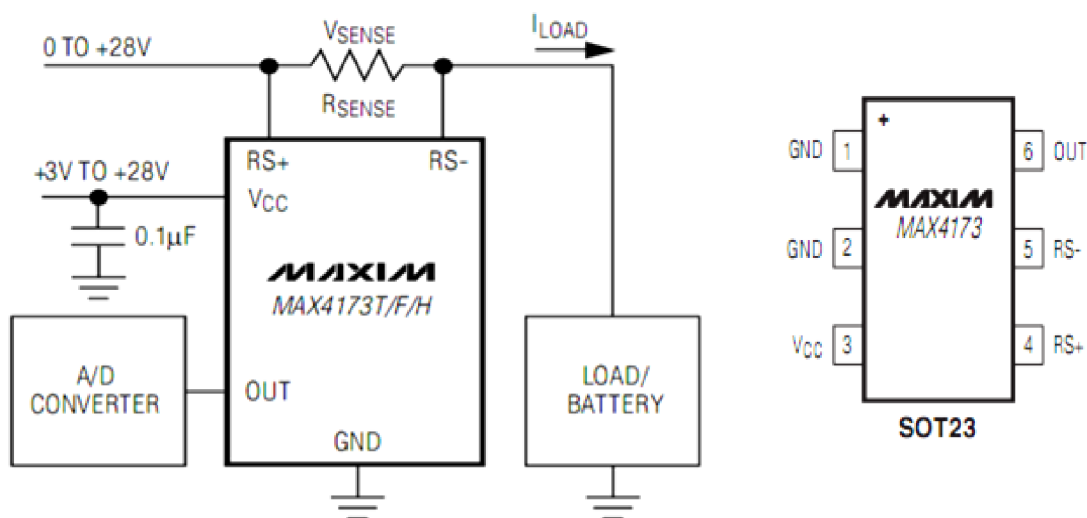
0 TO +28V

$V_{SENSE}$

$R_{SENSE}$

$I_{LOAD}$

RS+

RS-

+3V TO +28V

$V_{CC}$

0.1μF

MAXIM

MAX4173T/F/H

A/D CONVERTER

OUT

GND

LOAD/ BATTERY

+

GND 1

GND 2

$V_{CC}$ 3

6 OUT

5 RS-

4 RS+

MAXIM

MAX4173

SOT23